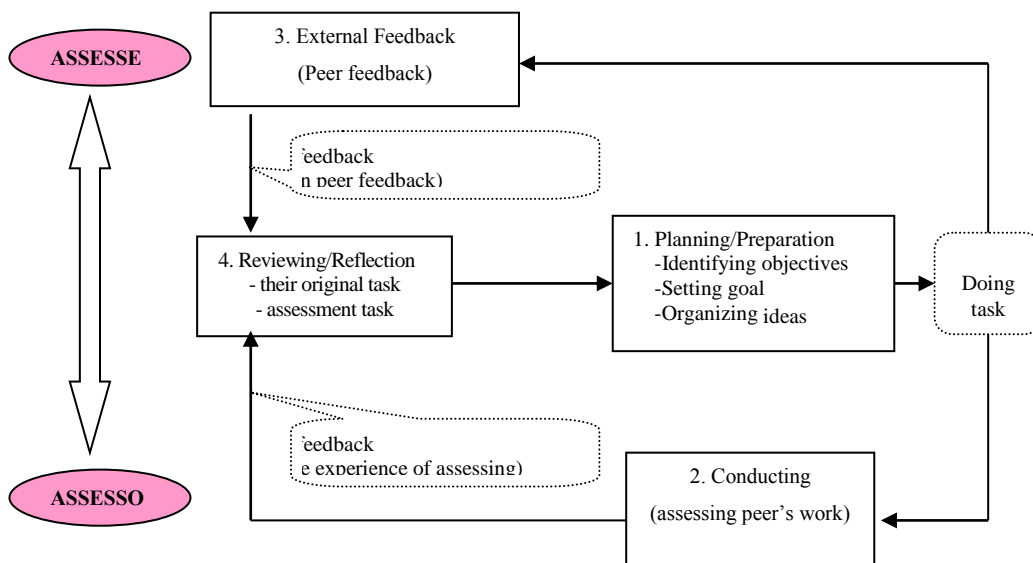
ASSESSE

3. External Feedback

(Peer feedback)

'eedback
n peer feedback)

4. Reviewing/Reflection
- their original task
- assessment task

1. Planning/Preparation
-Identifying objectives
-Setting goal
-Organizing ideas

Doing task

'eedback
e experience of assessing)

ASSESSO

2. Conducting

(assessing peer's work)